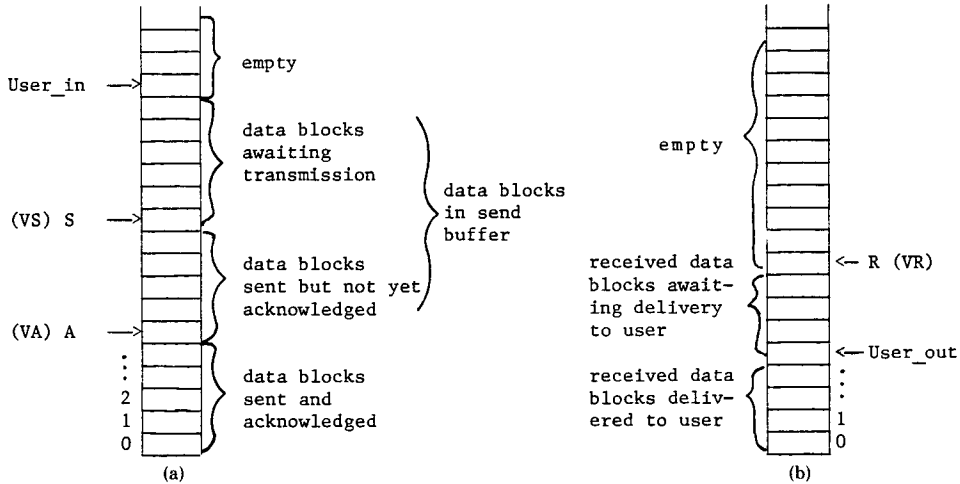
empty

User_in

data blocks awaiting transmission

data blocks in send buffer

(VS) S

data blocks sent but not yet acknowledged

(VA) A

⋮
2
1
0

data blocks sent and acknowledged

(a)

empty

R (VR)

received data blocks awaiting delivery to user

User_out

received data blocks delivered to user

⋮
1
0

(b)